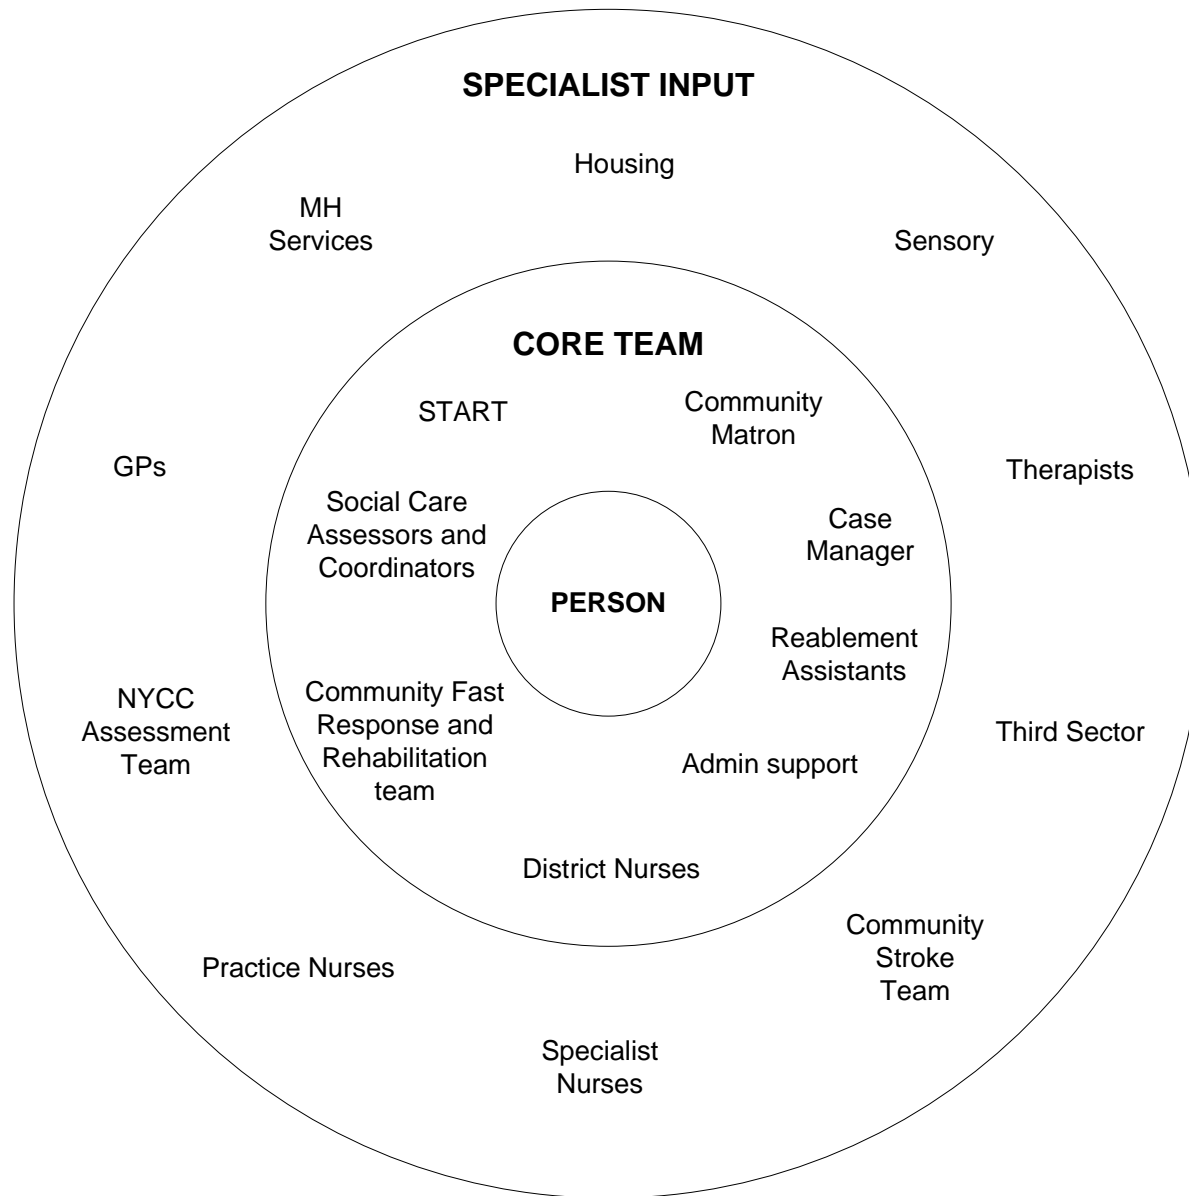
SPECIALIST INPUT

Housing

MH Services

Sensory

CORE TEAM

START

Community Matron

GPs

Therapists

Social Care Assessors and Coordinators

Case Manager

PERSON

Reablement Assistants

NYCC Assessment Team

Community Fast Response and Rehabilitation team

Third Sector

Admin support

District Nurses

Community Stroke Team

Practice Nurses

Specialist Nurses